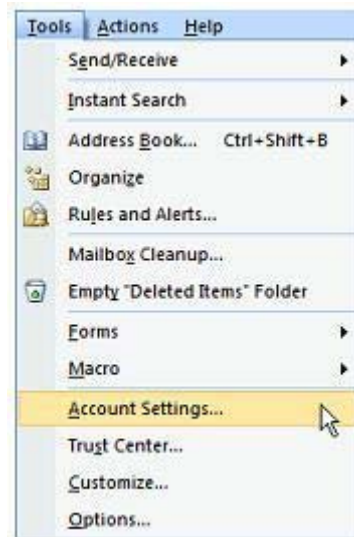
Tools Actions Help

Send/Receive
Instant Search
Address Book... Ctrl+Shift+B
Organize
Rules and Alerts...
Mailbox Cleanup...
Empty "Deleted Items" Folder
Forms
Macro
Account Settings...
Trust Center...
Customize...
Options...